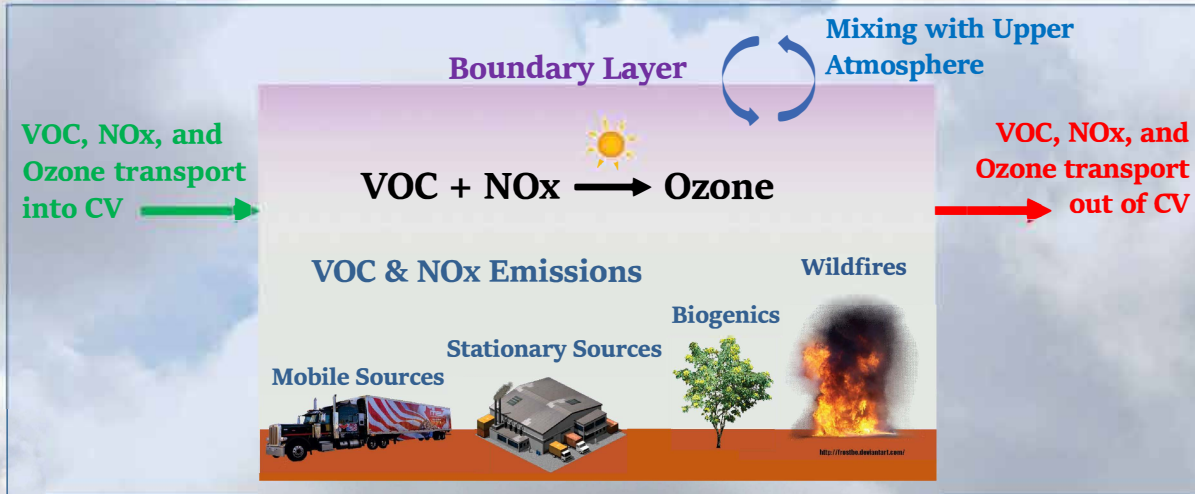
Boundary Layer

Mixing with Upper Atmosphere

VOC, NOx, and Ozone transport into CV

VOC + NOx → Ozone

VOC, NOx, and Ozone transport out of CV

VOC & NOx Emissions

Wildfires

Biogenics

Stationary Sources

Mobile Sources

http://frostbo.deviantart.com/